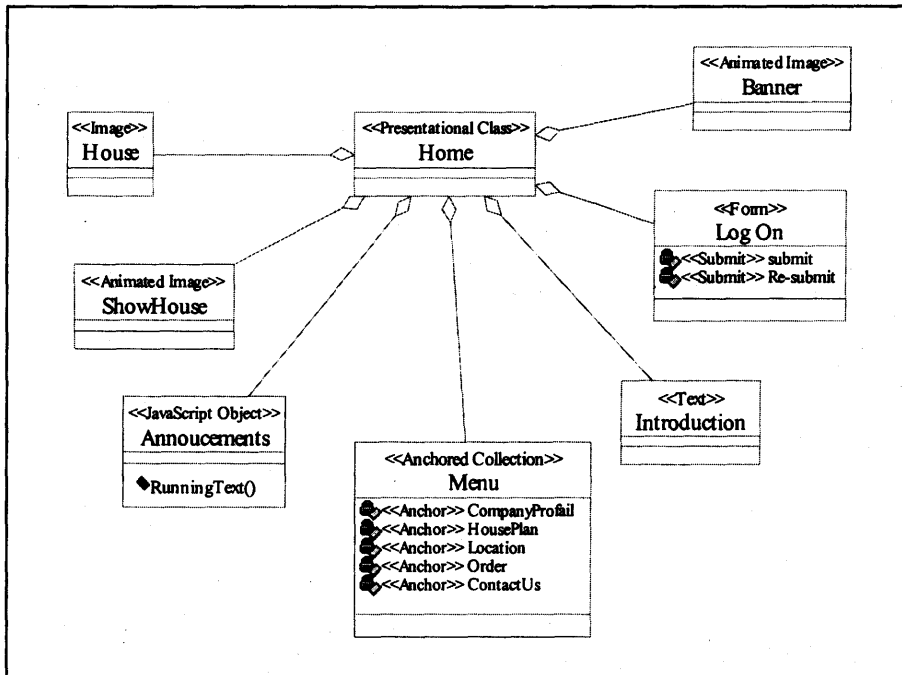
<<Animated Image>>
Banner

<<Image>>
House

<<Presentational Class>>
Home

<<Form>>
Log On
<<Submit>> submit
<<Submit>> Re-submit

<<Animated Image>>
ShowHouse

<<Text>>
Introduction

<<JavaScript Object>>
Annoucements
RunningText()

<<Anchored Collection>>
Menu
<<Anchor>> CompanyProfail
<<Anchor>> HousePlan
<<Anchor>> Location
<<Anchor>> Order
<<Anchor>> ContactUs